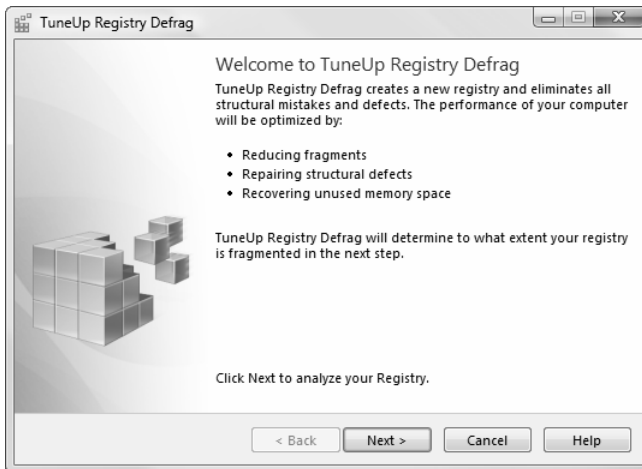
TuneUp Registry Defrag

Welcome to TuneUp Registry Defrag

TuneUp Registry Defrag creates a new registry and eliminates all structural mistakes and defects. The performance of your computer will be optimized by:

- Reducing fragments
- Repairing structural defects
- Recovering unused memory space

TuneUp Registry Defrag will determine to what extent your registry is fragmented in the next step.

Click Next to analyze your Registry.

< Back | Next > | Cancel | Help